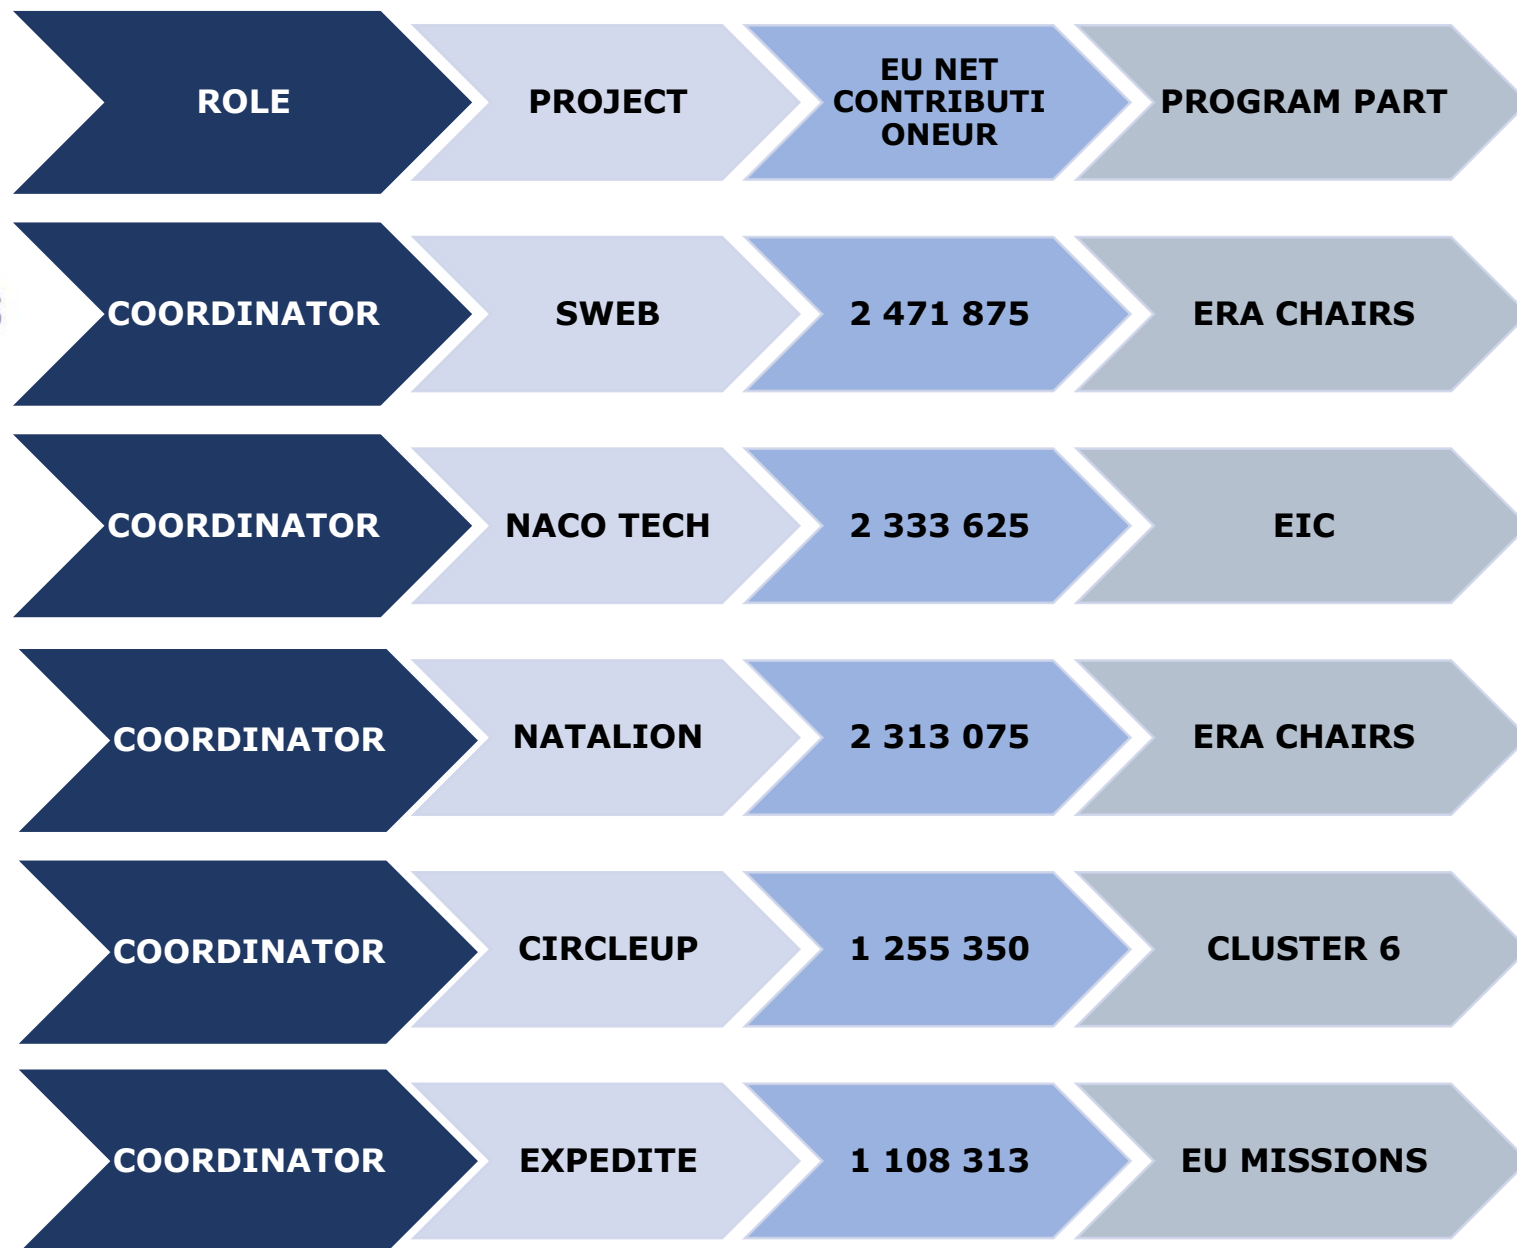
| ROLE | PROJECT | EU NET CONTRIBUTIONEUR | PROGRAM PART |
|---|---|---|---|
| COORDINATOR | SWEB | 2 471 875 | ERA CHAIRS |
| COORDINATOR | NACO TECH | 2 333 625 | EIC |
| COORDINATOR | NATALION | 2 313 075 | ERA CHAIRS |
| COORDINATOR | CIRCLEUP | 1 255 350 | CLUSTER 6 |
| COORDINATOR | EXPEDITE | 1 108 313 | EU MISSIONS |